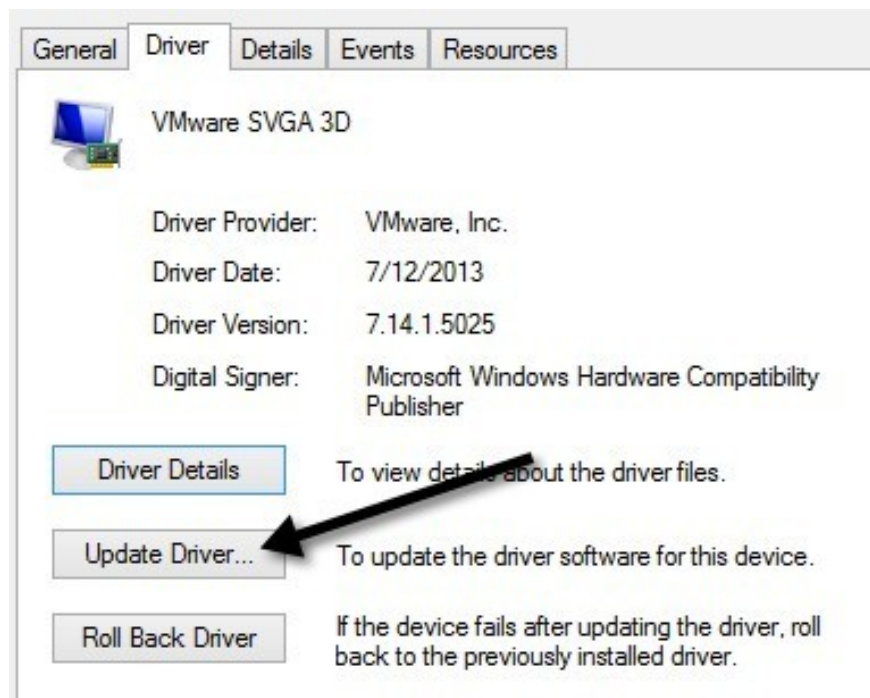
General Driver Details Events Resources

VMware SVGA 3D

| | |
|---|---|
| Driver Provider: | VMware, Inc. |
| Driver Date: | 7/12/2013 |
| Driver Version: | 7.14.1.5025 |
| Digital Signer: | Microsoft Windows Hardware Compatibility Publisher |

Driver Details To view details about the driver files.

Update Driver... To update the driver software for this device.

Roll Back Driver If the device fails after updating the driver, roll back to the previously installed driver.